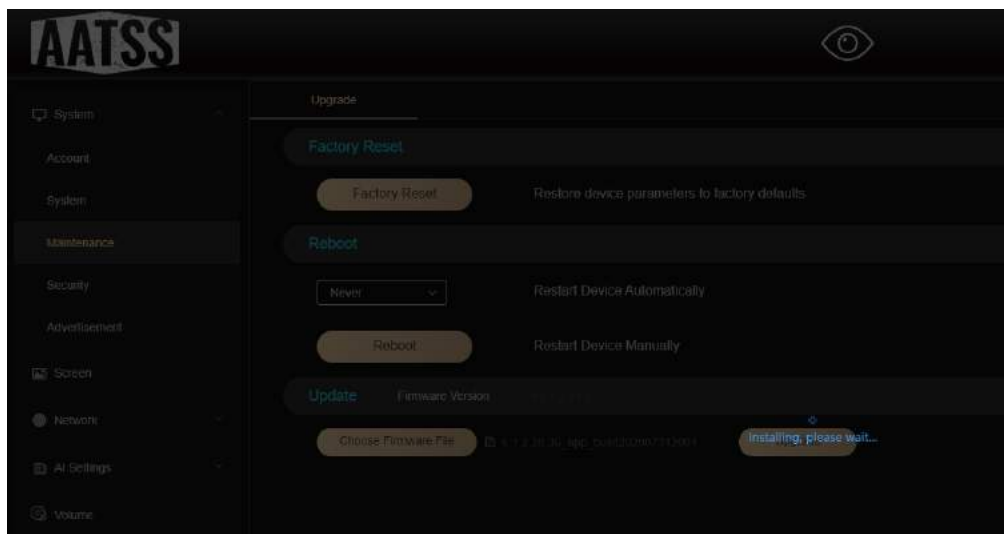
AATSS

System

Account

System

Maintenance

Security

Advertisement

Screen

Network

AI Settings

Volume

Upgrade

Factory Reset

Factory Reset

Restore device parameters to factory defaults

Reboot

Never

Restart Device Automatically

Reboot

Restart Device Manually

Update

Firmware Version

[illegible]

Choose Firmware File

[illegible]

Installing, please wait...